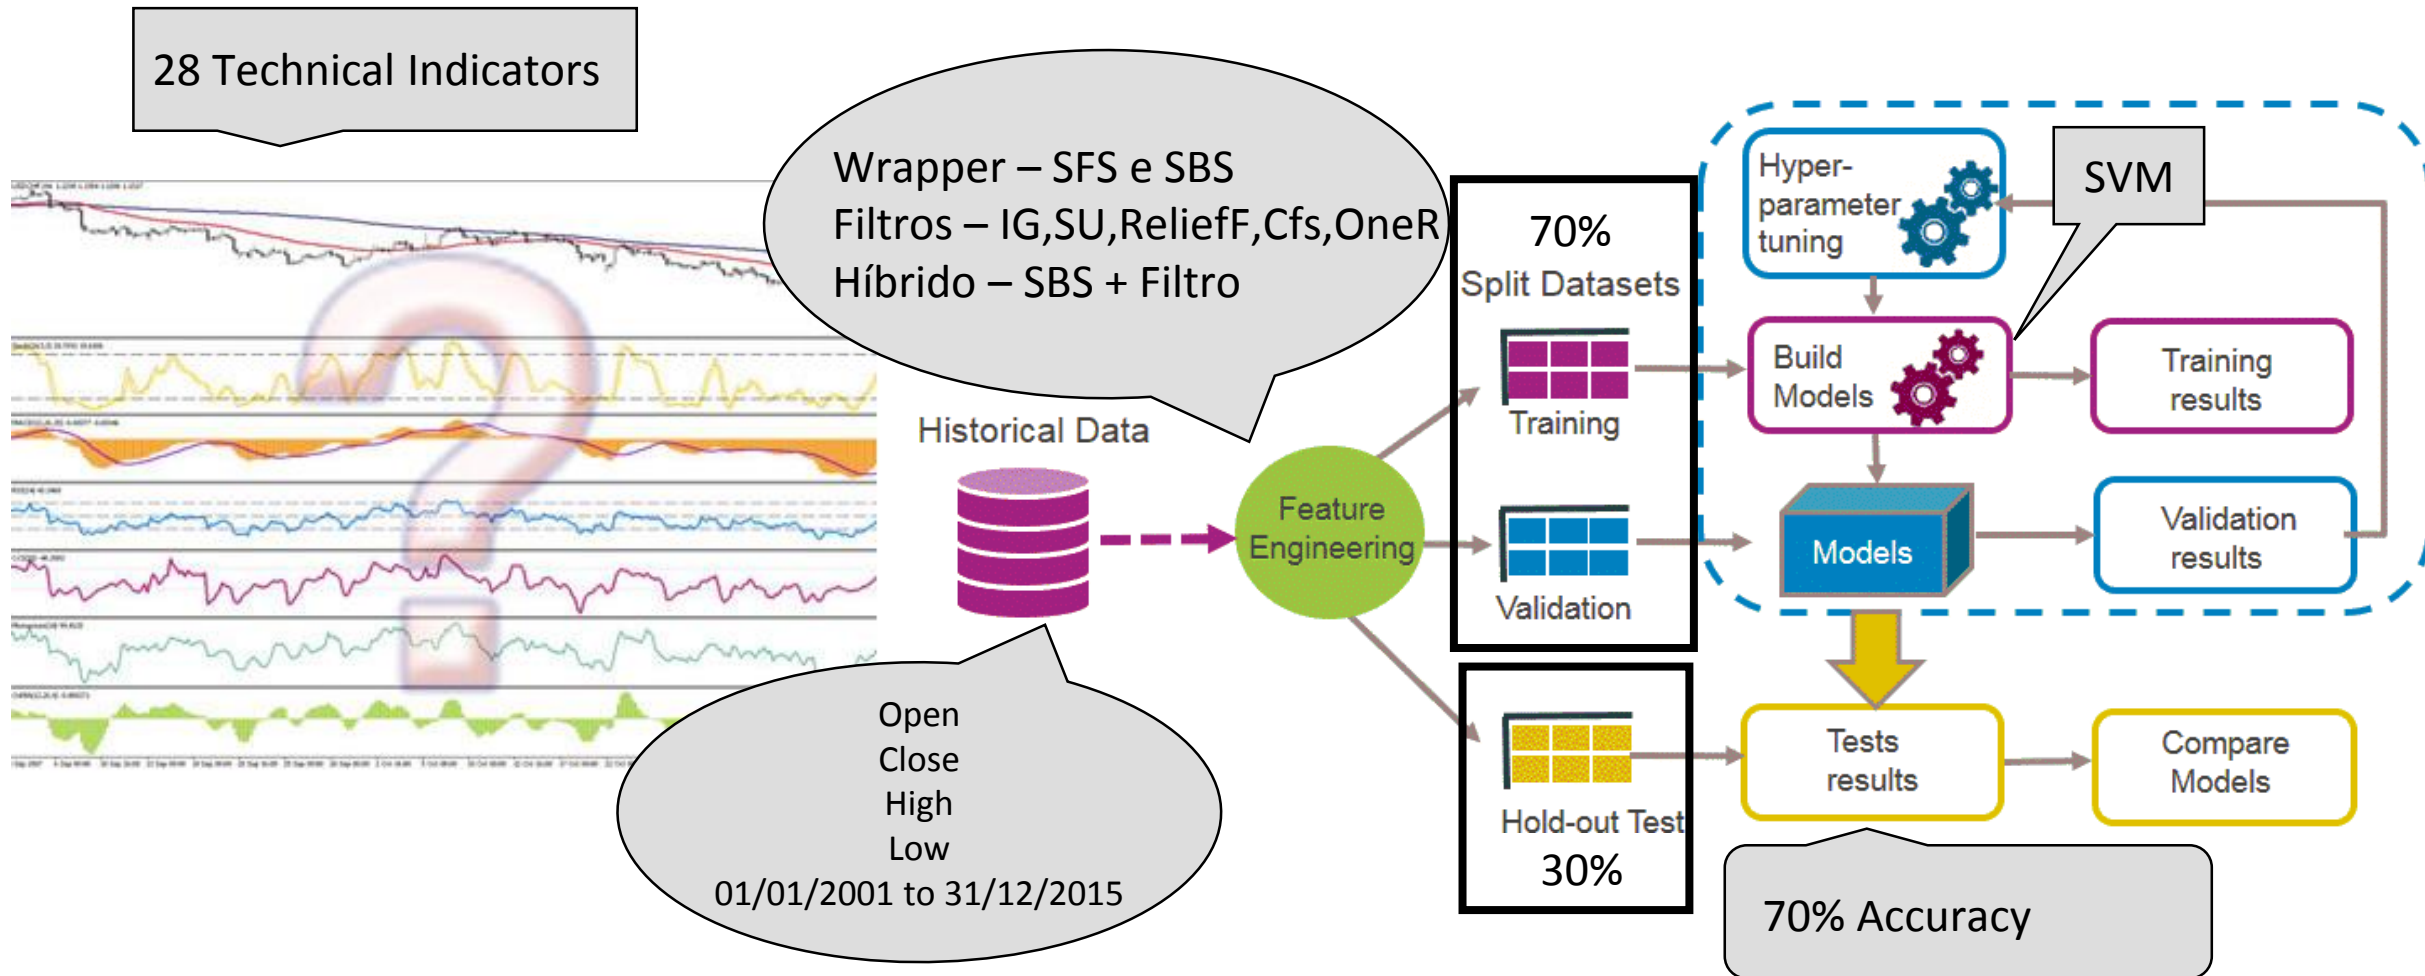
28 Technical Indicators

Wrapper – SFS e SBS
Filtros – IG,SU,ReliefF,Cfs,OneR
Híbrido – SBS + Filtro

Historical Data

Open
Close
High
Low
01/01/2001 to 31/12/2015

Feature Engineering

70%
Split Datasets

Training

Validation

Hold-out Test
30%

Hyper-parameter tuning

SVM

Build Models

Training results

Models

Validation results

Tests results

Compare Models

70% Accuracy